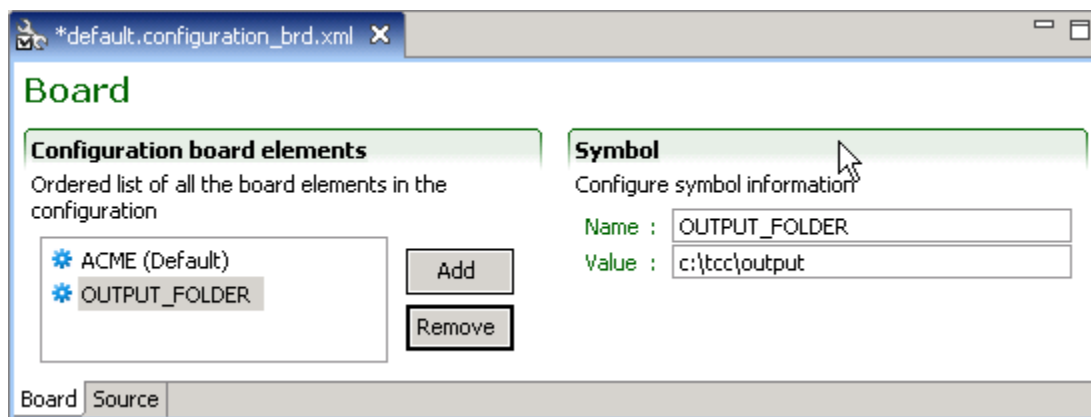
*default.configuration_brd.xml

Board

Configuration board elements

Ordered list of all the board elements in the configuration

ACME (Default)
OUTPUT_FOLDER

Add

Remove

Symbol

Configure symbol information

Name : OUTPUT_FOLDER

Value : c:\tcc\output

Board Source